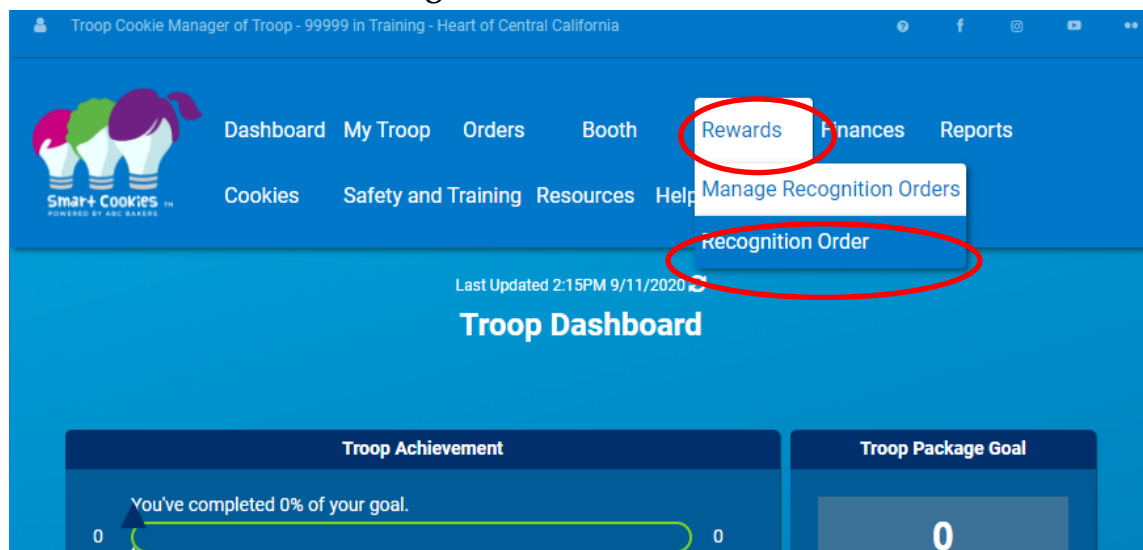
Troop Cookie Manager of Troop - 99999 in Training - Heart of Central California

Smart Cookies
POWERED BY ABC BAKERS

Dashboard My Troop Orders Booth Rewards Finances Reports

Cookies Safety and Training Resources Help

Manage Recognition Orders

Recognition Order

Last Updated 2:15PM 9/11/2020

Troop Dashboard

Troop Achievement

You've completed 0% of your goal.

0 0

Troop Package Goal

0